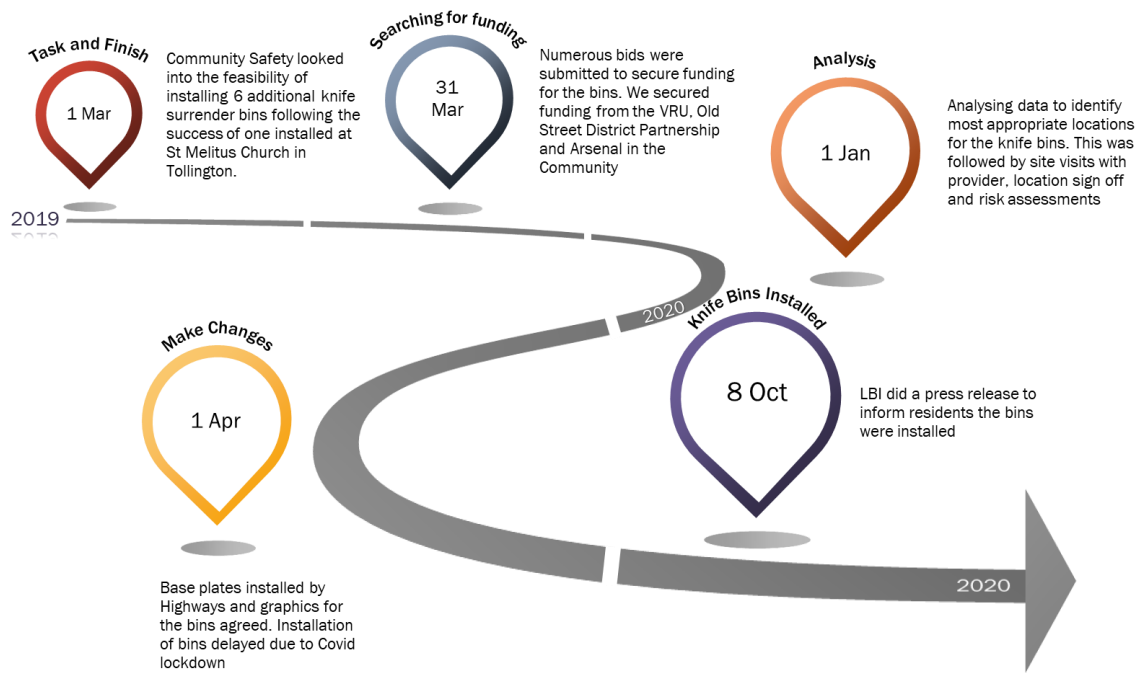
Task and Finish

1 Mar

Community Safety looked into the feasibility of installing 6 additional knife surrender bins following the success of one installed at St Melitus Church in Tollington.

Searching for funding

31 Mar

Numerous bids were submitted to secure funding for the bins. We secured funding from the VRU, Old Street District Partnership and Arsenal in the Community

Analysis

1 Jan

Analysing data to identify most appropriate locations for the knife bins. This was followed by site visits with provider, location sign off and risk assessments

2019

2020

Knife Bins Installed

8 Oct

LBI did a press release to inform residents the bins were installed

Make Changes

1 Apr

Base plates installed by Highways and graphics for the bins agreed. Installation of bins delayed due to Covid lockdown

2020